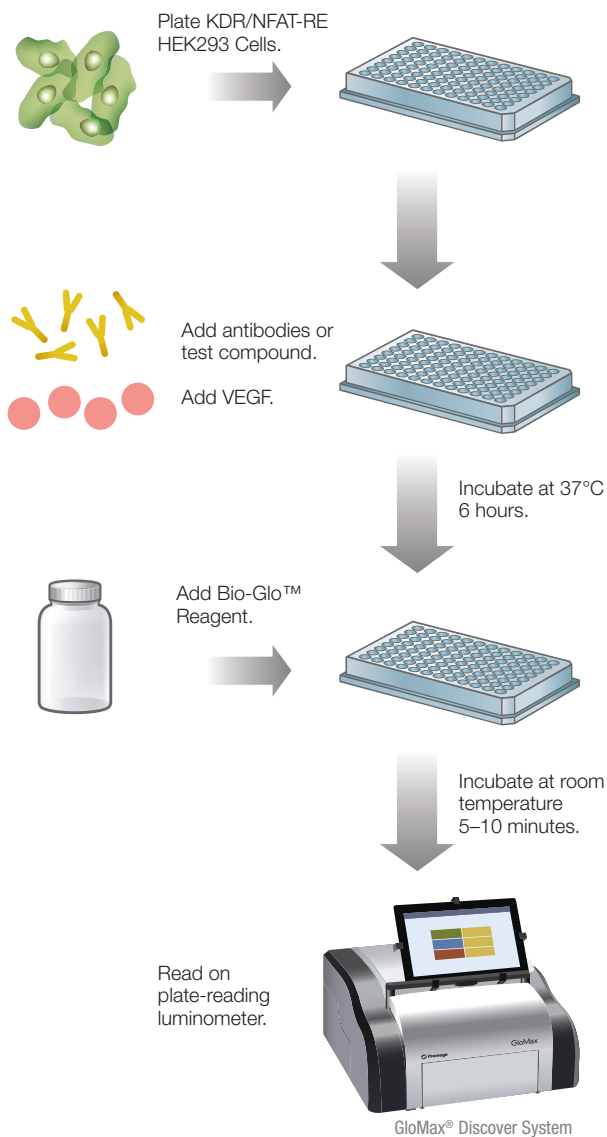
Plate KDR/NFAT-RE HEK293 Cells.

Add antibodies or test compound.

Add VEGF.

Incubate at 37°C 6 hours.

Add Bio-Glo™ Reagent.

Incubate at room temperature 5–10 minutes.

Read on plate-reading luminometer.

Promega

GloMax

GloMax® Discover System